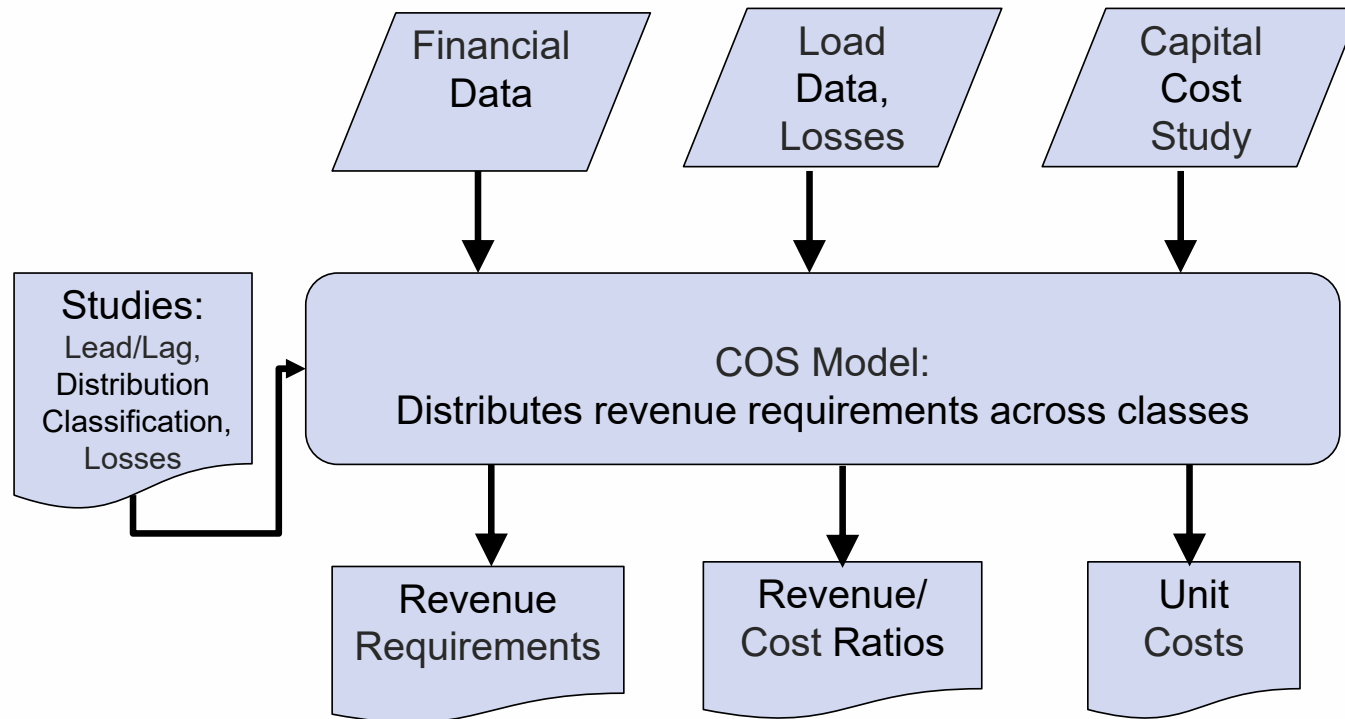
Financial Data

Load Data, Losses

Capital Cost Study

Studies:
Lead/Lag, Distribution Classification, Losses

COS Model:
Distributes revenue requirements across classes

Revenue Requirements

Revenue/ Cost Ratios

Unit Costs